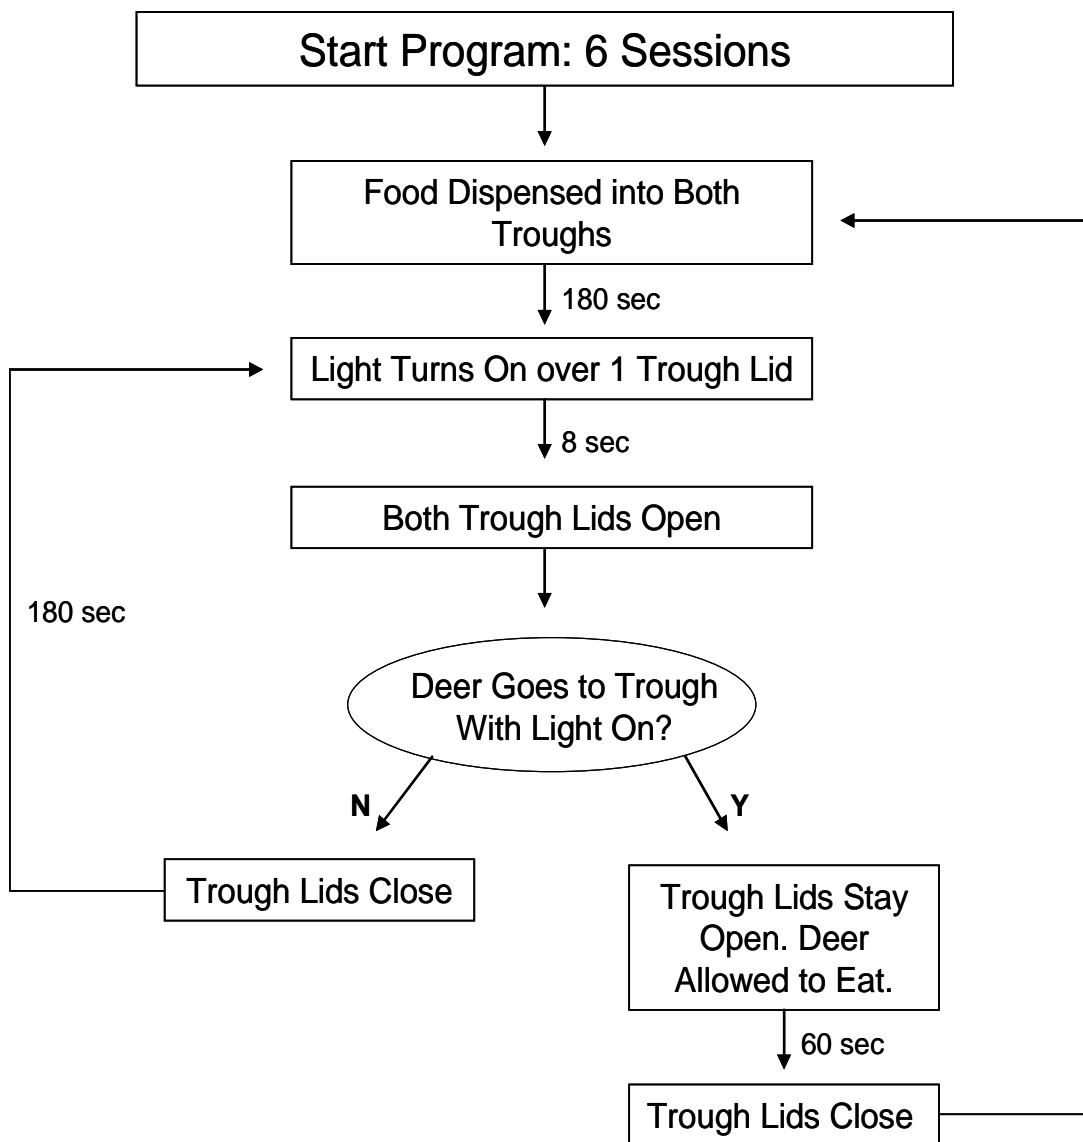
Start Program: 6 Sessions

Food Dispensed into Both Troughs

180 sec

Light Turns On over 1 Trough Lid

8 sec

Both Trough Lids Open

180 sec

Deer Goes to Trough With Light On?

N

Y

Trough Lids Close

Trough Lids Stay Open. Deer Allowed to Eat.

60 sec

Trough Lids Close